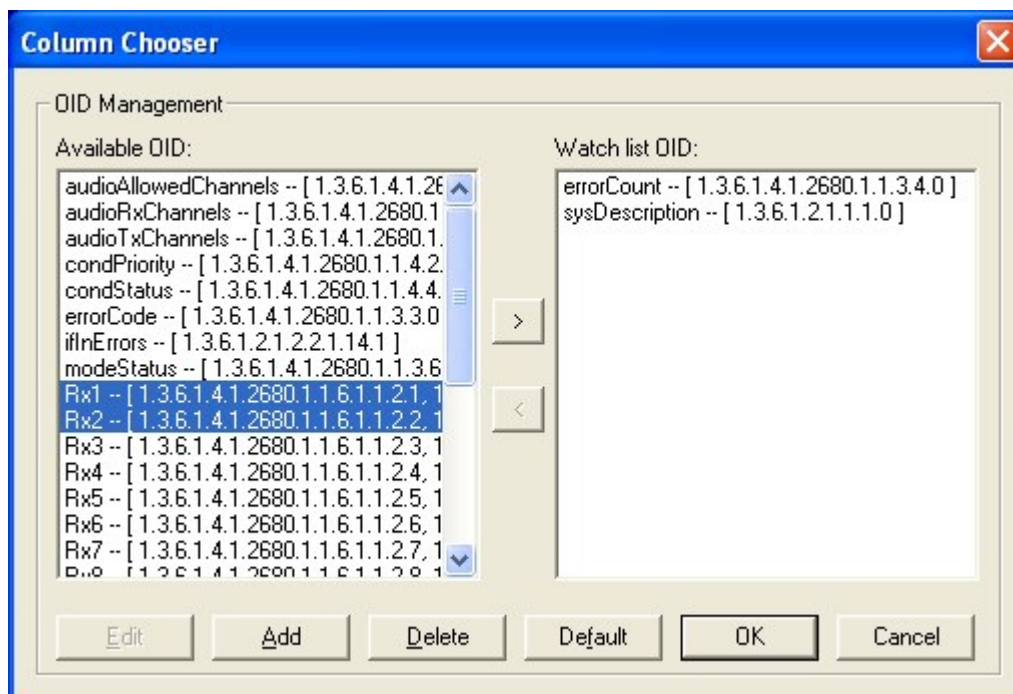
Column Chooser

OID Management

Available OID:

audioAllowedChannels -- [ 1.3.6.1.4.1.2€
audioRxChannels -- [ 1.3.6.1.4.1.2680.1
audioTxChannels -- [ 1.3.6.1.4.1.2680.1.
condPriority -- [ 1.3.6.1.4.1.2680.1.1.4.2.
condStatus -- [ 1.3.6.1.4.1.2680.1.1.4.4.
errorCode -- [ 1.3.6.1.4.1.2680.1.1.3.3.0
ifInErrors -- [ 1.3.6.1.2.1.2.2.1.14.1 ]
modeStatus -- [ 1.3.6.1.4.1.2680.1.1.3.6
Rx1 -- [ 1.3.6.1.4.1.2680.1.1.6.1.1.2.1, 1
Rx2 -- [ 1.3.6.1.4.1.2680.1.1.6.1.1.2.2, 1
Rx3 -- [ 1.3.6.1.4.1.2680.1.1.6.1.1.2.3, 1
Rx4 -- [ 1.3.6.1.4.1.2680.1.1.6.1.1.2.4, 1
Rx5 -- [ 1.3.6.1.4.1.2680.1.1.6.1.1.2.5, 1
Rx6 -- [ 1.3.6.1.4.1.2680.1.1.6.1.1.2.6, 1
Rx7 -- [ 1.3.6.1.4.1.2680.1.1.6.1.1.2.7, 1
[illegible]

Watch list OID:

errorCount -- [ 1.3.6.1.4.1.2680.1.1.3.4.0 ]
sysDescription -- [ 1.3.6.1.2.1.1.1.0 ]

>

<

Edit Add Delete Default OK Cancel